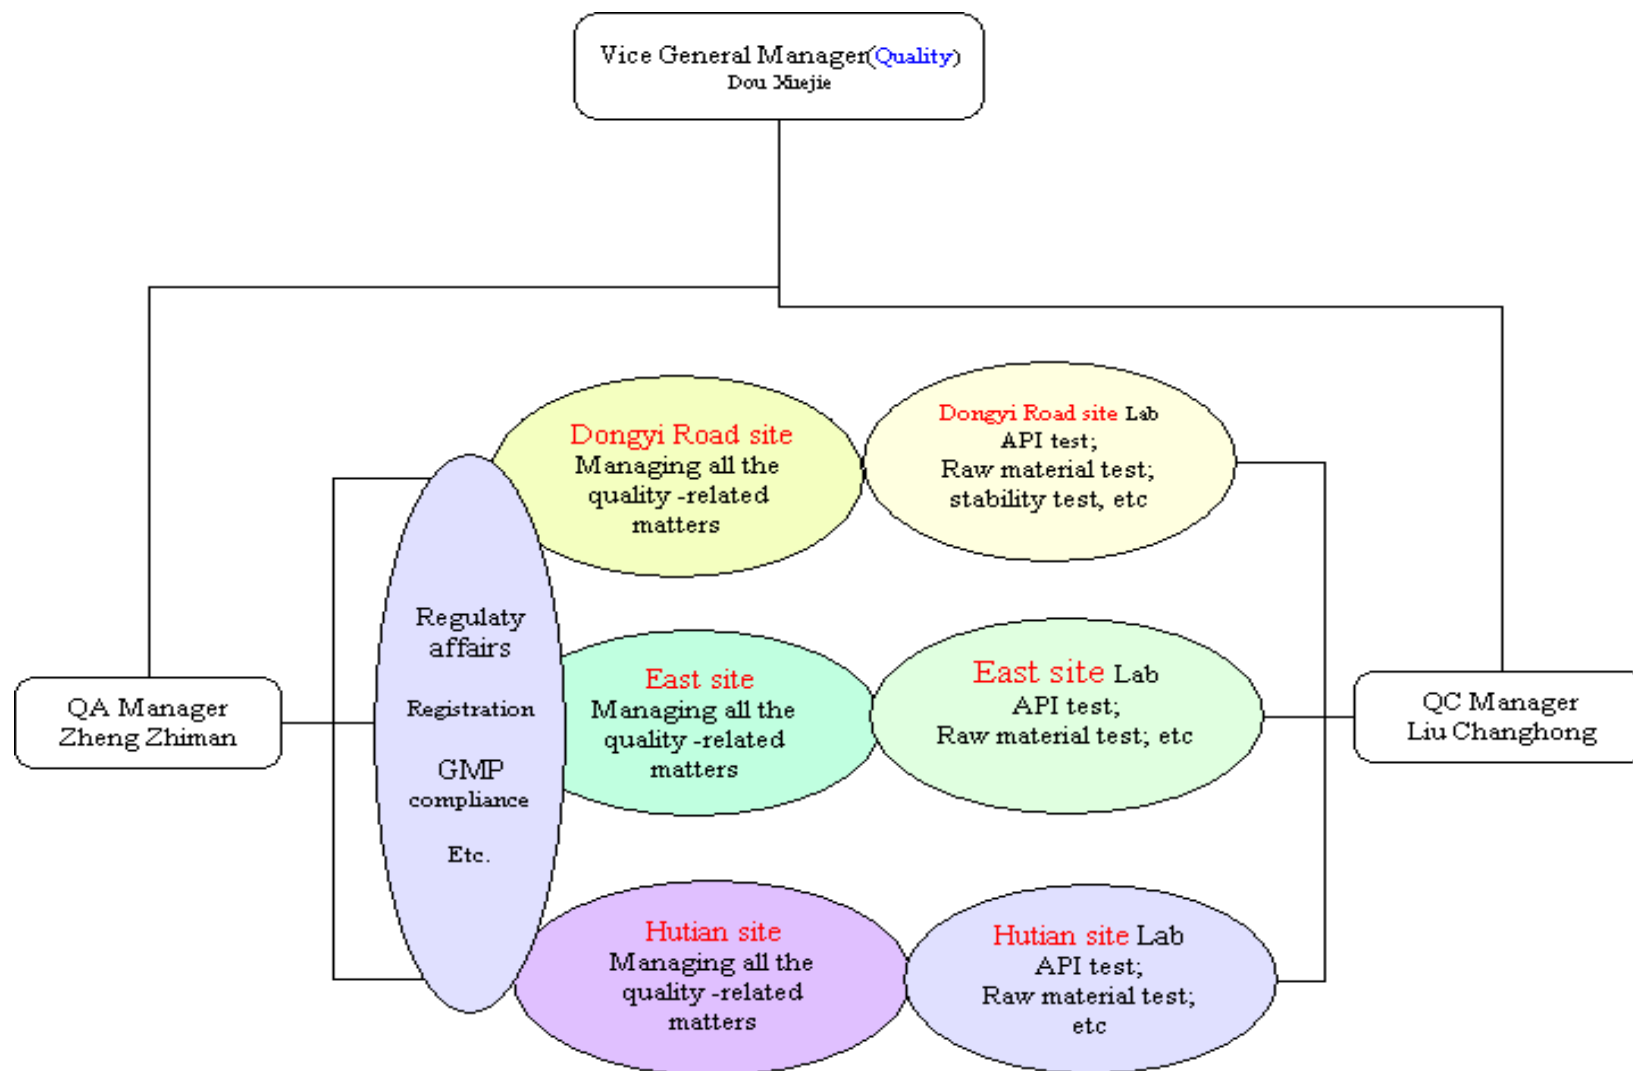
Vice General Manager(Quality)
Dou Xuejie

Dongyi Road site
Managing all the quality -related matters

Dongyi Road site Lab
API test;
Raw material test;
stability test, etc

Regulaty affairs

Registration

GMP compliance

Etc.

QA Manager
Zheng Zhiman

East site
Managing all the quality -related matters

East site Lab
API test;
Raw material test; etc

QC Manager
Liu Changhong

Hutian site
Managing all the quality -related matters

Hutian site Lab
API test;
Raw material test;
etc